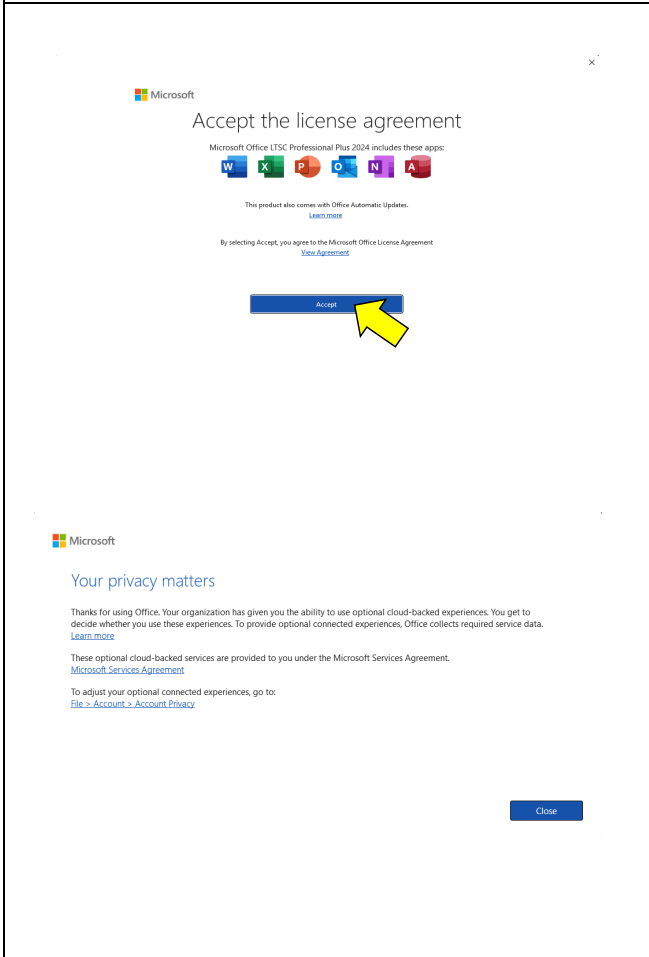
×

Microsoft

Accept the license agreement

Microsoft Office LTSC Professional Plus 2024 includes these apps:

W X P O N A

This product also comes with Office Automatic Updates.
Learn more

By selecting Accept, you agree to the Microsoft Office License Agreement
View Agreement

Accept

Microsoft

Your privacy matters

Thanks for using Office. Your organization has given you the ability to use optional cloud-backed experiences. You get to decide whether you use these experiences. To provide optional connected experiences, Office collects required service data.
Learn more

These optional cloud-backed services are provided to you under the Microsoft Services Agreement.
Microsoft Services Agreement

To adjust your optional connected experiences, go to:
File > Account > Account Privacy

Close